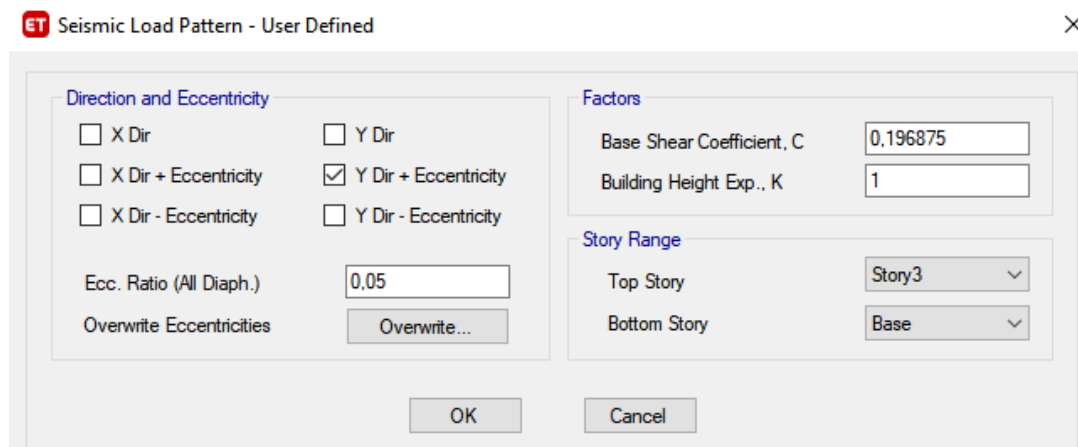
ET Seismic Load Pattern - User Defined

×

Direction and Eccentricity

X Dir

Y Dir

X Dir + Eccentricity

Y Dir + Eccentricity

X Dir - Eccentricity

Y Dir - Eccentricity

Ecc. Ratio (All Diaph.)

0,05

Overwrite Eccentricities

Overwrite...

Factors

Base Shear Coefficient, C

0,196875

Building Height Exp., K

1

Story Range

Top Story

Story3

Bottom Story

Base

OK

Cancel